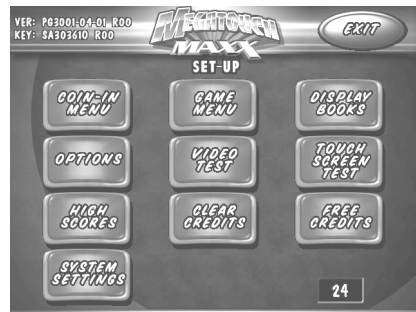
VER: PG3001-04-01 R00
KEY: SA303610 R00

MEGATOUCH MAXX

EXIT

SET-UP

COIN-IN MENU

GAME MENU

DISPLAY BOOKS

OPTIONS

VIDEO TEST

TOUCH SCREEN TEST

HIGH SCORES

CLEAR CREDITS

FREE CREDITS

SYSTEM SETTINGS

24